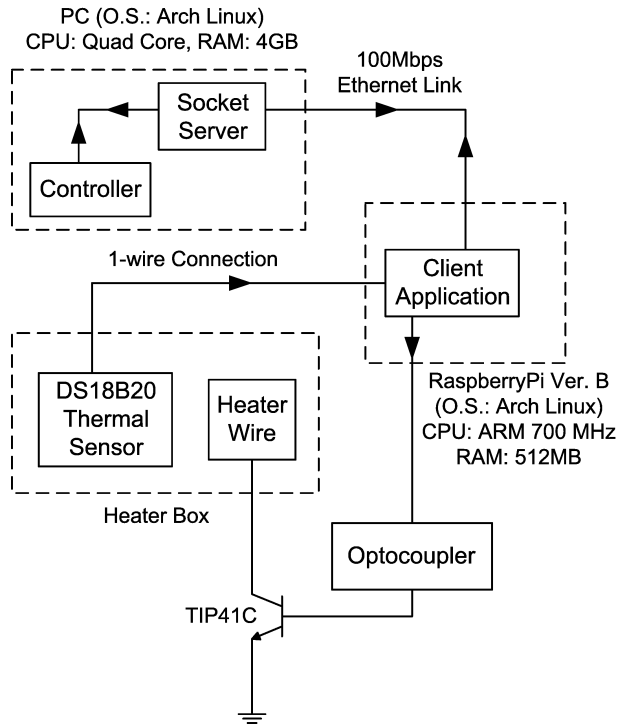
PC (O.S.: Arch Linux)
CPU: Quad Core, RAM: 4GB

100Mbps
Ethernet Link

Socket
Server

Controller

1-wire Connection

Client
Application

DS18B20
Thermal
Sensor

Heater
Wire

RaspberryPi Ver. B
(O.S.: Arch Linux)
CPU: ARM 700 MHz
RAM: 512MB

Heater Box

Optocoupler

TIP41C